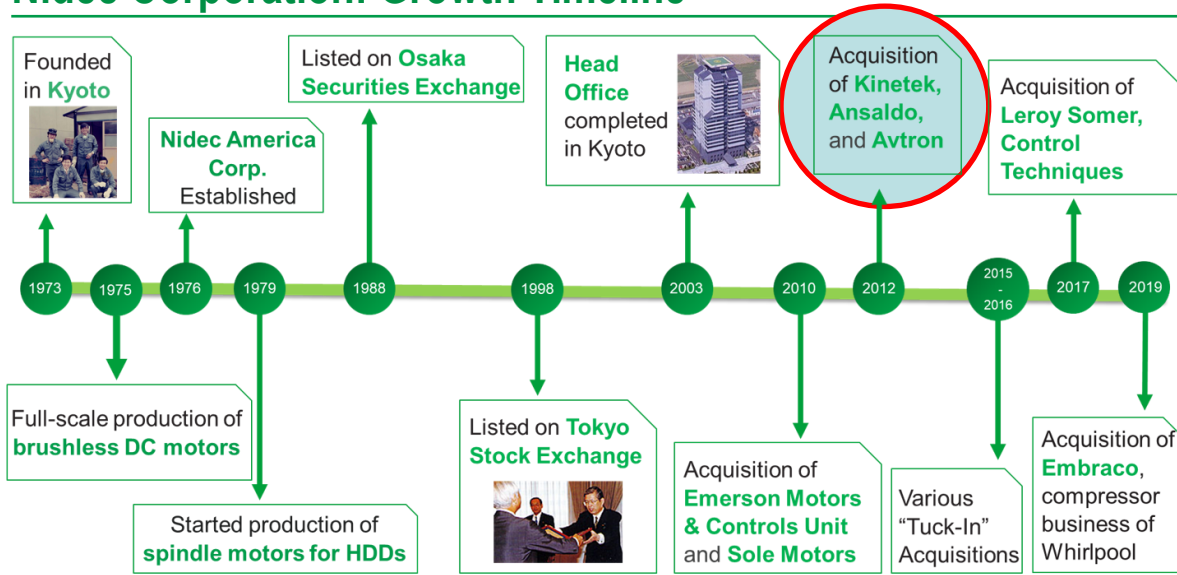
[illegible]

Founded in Kyoto

Nidec America Corp. Established

Listed on Osaka Securities Exchange

Head Office completed in Kyoto

Acquisition of Kinetek, Ansaldo, and Avtron

Acquisition of Leroy Somer, Control Techniques

1973
1975
1976
1979
1988
1998
2003
2010
2012
2015 - 2016
2017
2019

Full-scale production of brushless DC motors

Started production of spindle motors for HDDs

Listed on Tokyo Stock Exchange

Acquisition of Emerson Motors & Controls Unit and Sole Motors

Various "Tuck-In" Acquisitions

Acquisition of Embraco, compressor business of Whirlpool